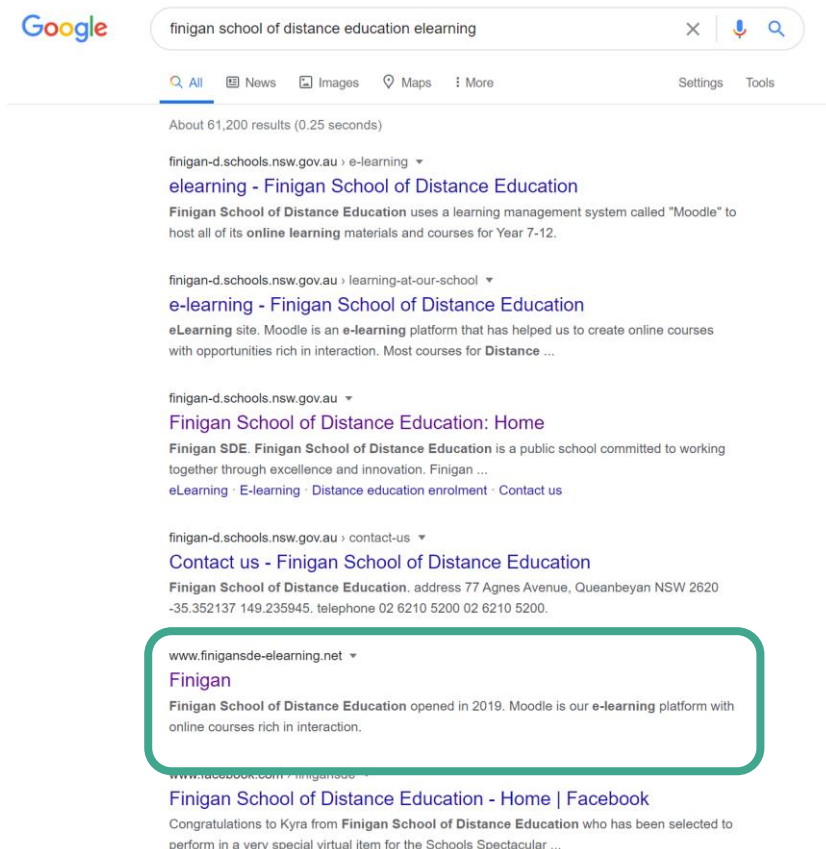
Google

finigan school of distance education elearning

All News Images Maps More Settings Tools

About 61,200 results (0.25 seconds)

finigan-d.schools.nsw.gov.au › e-learning

elearning - Finigan School of Distance Education

Finigan School of Distance Education uses a learning management system called "Moodle" to host all of its online learning materials and courses for Year 7-12.

finigan-d.schools.nsw.gov.au › learning-at-our-school

e-learning - Finigan School of Distance Education

eLearning site. Moodle is an e-learning platform that has helped us to create online courses with opportunities rich in interaction. Most courses for Distance ...

finigan-d.schools.nsw.gov.au

Finigan School of Distance Education: Home

Finigan SDE. Finigan School of Distance Education is a public school committed to working together through excellence and innovation. Finigan ...

eLearning · E-learning · Distance education enrolment · Contact us

finigan-d.schools.nsw.gov.au › contact-us

Contact us - Finigan School of Distance Education

Finigan School of Distance Education. address 77 Agnes Avenue, Queanbeyan NSW 2620 -35.352137 149.235945. telephone 02 6210 5200 02 6210 5200.

www.finigansde-elearning.net

Finigan

Finigan School of Distance Education opened in 2019. Moodle is our e-learning platform with online courses rich in interaction.

www.facebook.com › finigansde

Finigan School of Distance Education - Home | Facebook

Congratulations to Kyra from Finigan School of Distance Education who has been selected to perform in a very special virtual item for the Schools Spectacular ...